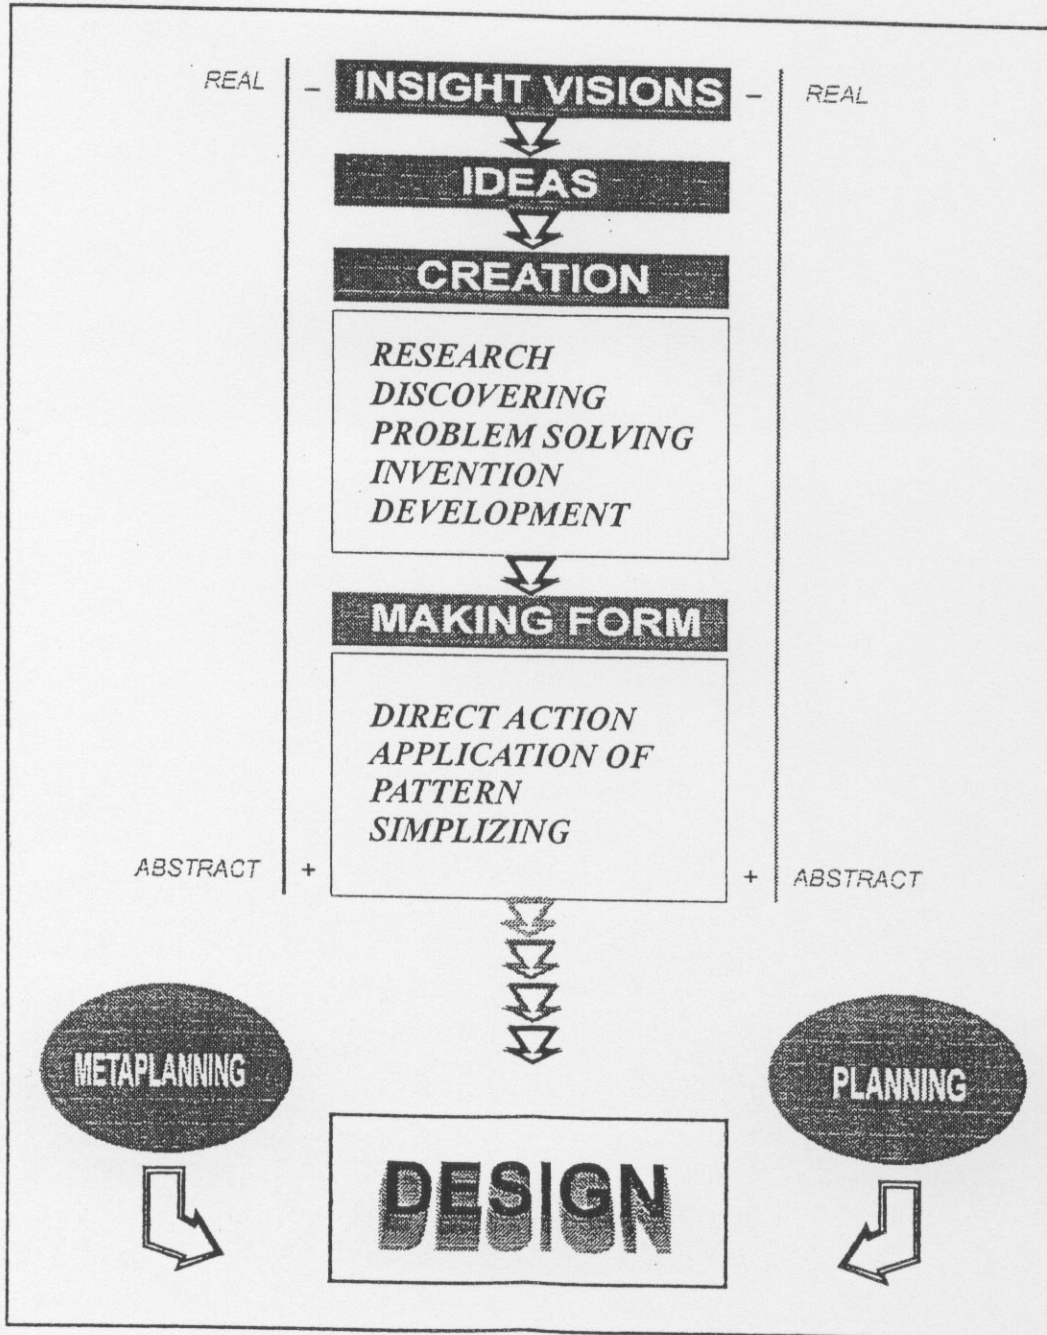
REAL – INSIGHT VISIONS – REAL

IDEAS

CREATION

RESEARCH
DISCOVERING
PROBLEM SOLVING
INVENTION
DEVELOPMENT

MAKING FORM

DIRECT ACTION
APPLICATION OF
PATTERN
SIMPLIZING

ABSTRACT + + ABSTRACT

METAPLANNING

PLANNING

DESIGN